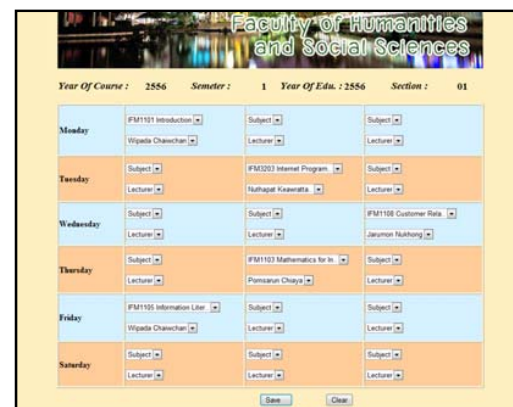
Faculty of Humanities and Social Sciences

Year Of Course : 2556 Semeter : 1 Year Of Edu. : 2556 Section : 01

| | | | |
|---|---|---|---|
| Monday | IFM1101 Introduction / Wipada Chawchan | Subject / Lecturer | Subject / Lecturer |
| Tuesday | Subject / Lecturer | IFM3203 Internet Program / Nuthapat Keawratta | Subject / Lecturer |
| Wednesday | Subject / Lecturer | Subject / Lecturer | IFM1108 Customer Rela. / Jarumon Nukhong |
| Thursday | Subject / Lecturer | IFM1103 Mathematics for In. / Pornsarun Chiaya | Subject / Lecturer |
| Friday | IFM1105 Information Liter. / Wipada Chawchan | Subject / Lecturer | Subject / Lecturer |
| Saturday | Subject / Lecturer | Subject / Lecturer | Subject / Lecturer |

Save Clear